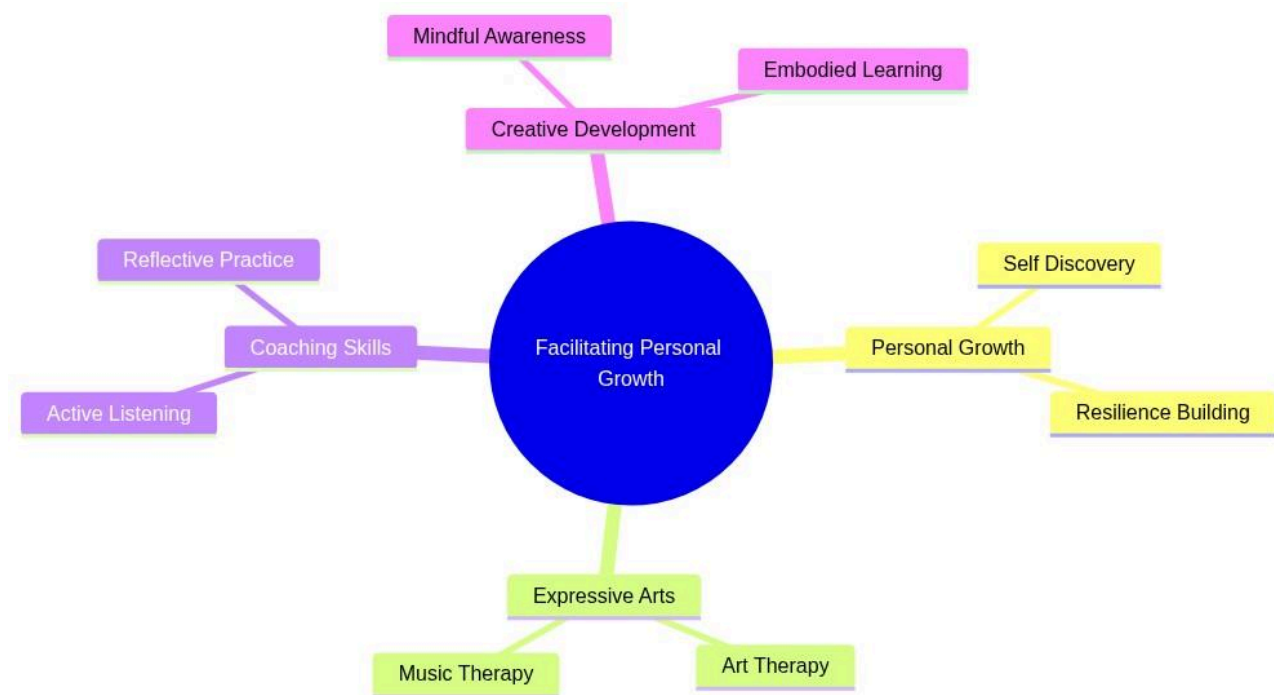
Mindful Awareness

Embodied Learning

Creative Development

Reflective Practice

Coaching Skills

Active Listening

Facilitating Personal Growth

Self Discovery

Personal Growth

Resilience Building

Expressive Arts

Music Therapy

Art Therapy